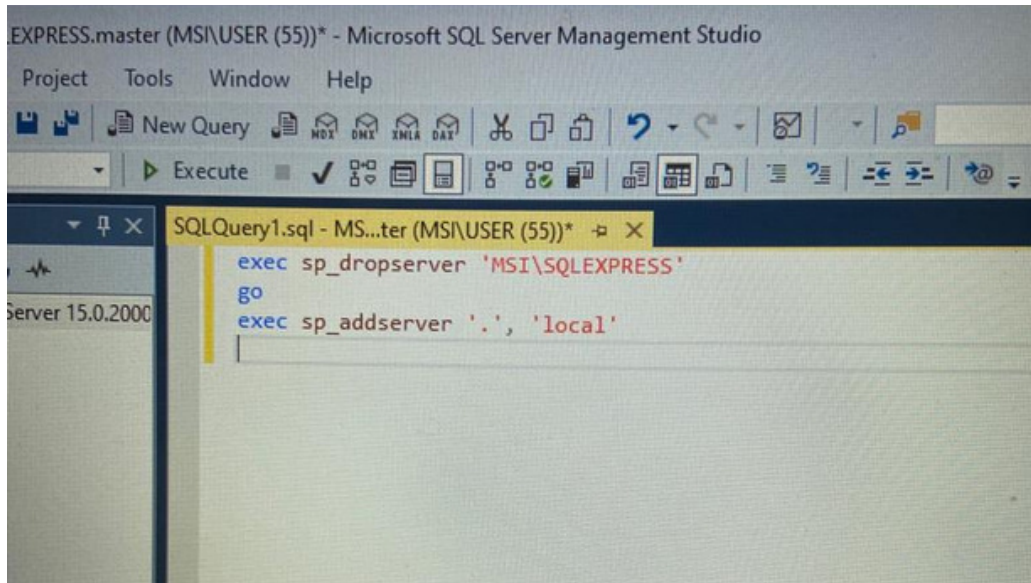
.EXPRESS.master (MSI\USER (55))* - Microsoft SQL Server Management Studio

Project Tools Window Help

New Query MDX DMX XMLA DAX

Execute

SQLQuery1.sql - MS...ter (MSI\USER (55))*

Server 15.0.2000

exec sp_dropserver 'MSI\SQLEXPRESS'
go
exec sp_addserver '.', 'local'